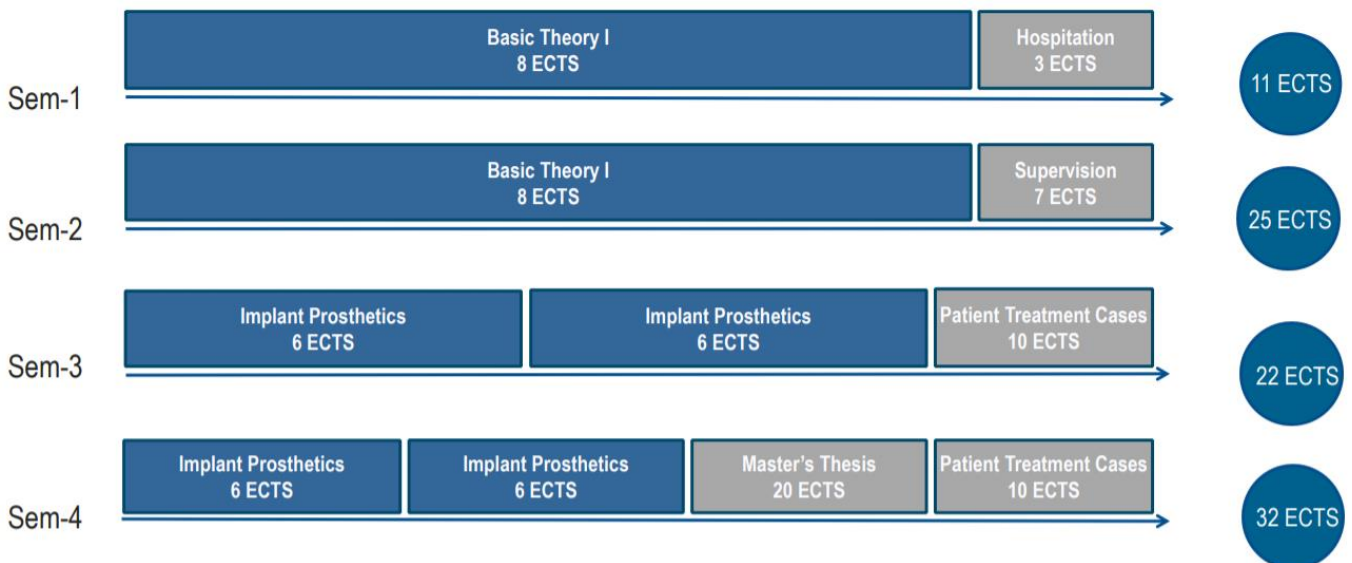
Basic Theory I
8 ECTS

Hospitation
3 ECTS

Sem-1

11 ECTS

Basic Theory I
8 ECTS

Supervision
7 ECTS

Sem-2

25 ECTS

Implant Prosthetics
6 ECTS

Implant Prosthetics
6 ECTS

Patient Treatment Cases
10 ECTS

Sem-3

22 ECTS

Implant Prosthetics
6 ECTS

Implant Prosthetics
6 ECTS

Master's Thesis
20 ECTS

Patient Treatment Cases
10 ECTS

Sem-4

32 ECTS